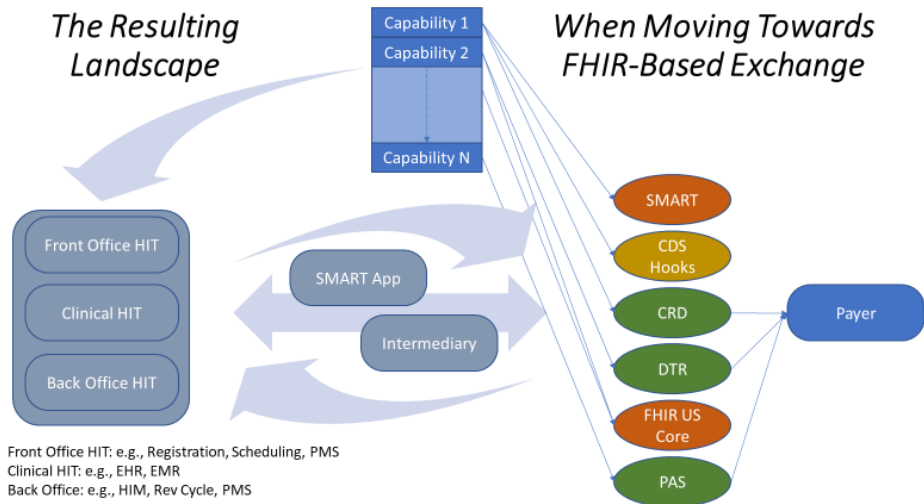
The Resulting Landscape

Capability 1
Capability 2
Capability N

When Moving Towards FHIR-Based Exchange

Front Office HIT
Clinical HIT
Back Office HIT

SMART App
Intermediary

SMART
CDS Hooks
CRD
DTR
FHIR US Core
PAS

Payer

Front Office HIT: e.g., Registration, Scheduling, PMS
Clinical HIT: e.g., EHR, EMR
Back Office: e.g., HIM, Rev Cycle, PMS